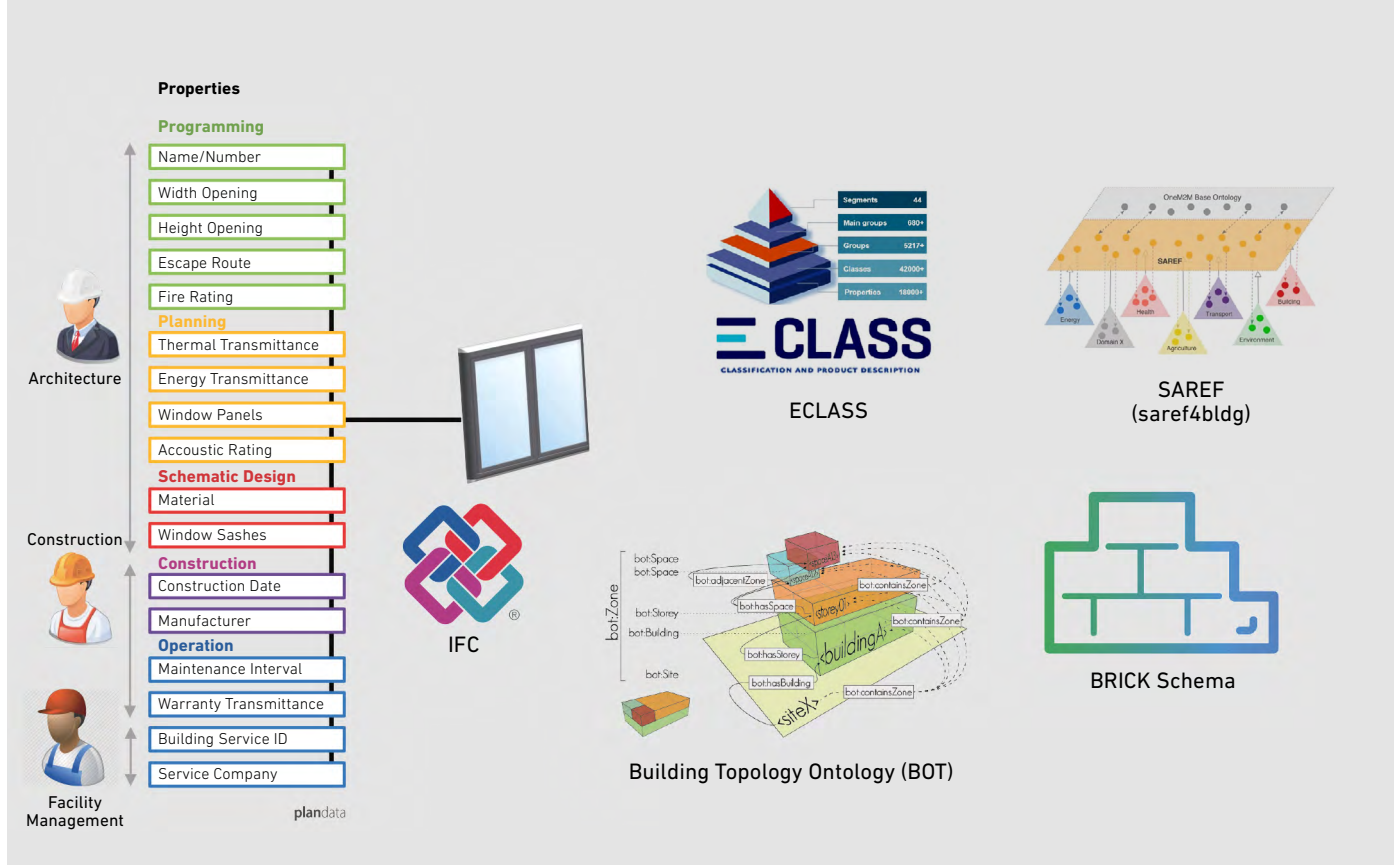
Properties

Programming

Name/Number

Width Opening

Height Opening

Escape Route

Fire Rating

Planning

Thermal Transmittance

Energy Transmittance

Window Panels

Accoustic Rating

Schematic Design

Material

Window Sashes

Construction

Construction Date

Manufacturer

Operation

Maintenance Interval

Warranty Transmittance

Building Service ID

Service Company

plandata

Architecture

Construction

Facility Management

IFC

Segments 44

Main groups 080+

Groups 5217+

Classes 42000+

Properties 18000+

ECLASS

CLASSIFICATION AND PRODUCT DESCRIPTION

ECLASS

OneM2M Base Ontology

SAREF

Energy

Domain X

Health

Agriculture

Transport

Environment

Building

SAREF
(saref4bldg)

bot:Zone

bot:Space

bot:Space

bot:Storey

bot:Building

bot:Site

bot:adjacentZone

bot:hasSpace

bot:containsZone

bot:containsZone

bot:hasStorey

bot:hasBuilding

bot:containsZone

storey01

buildingA

siteX

Building Topology Ontology (BOT)

BRICK Schema